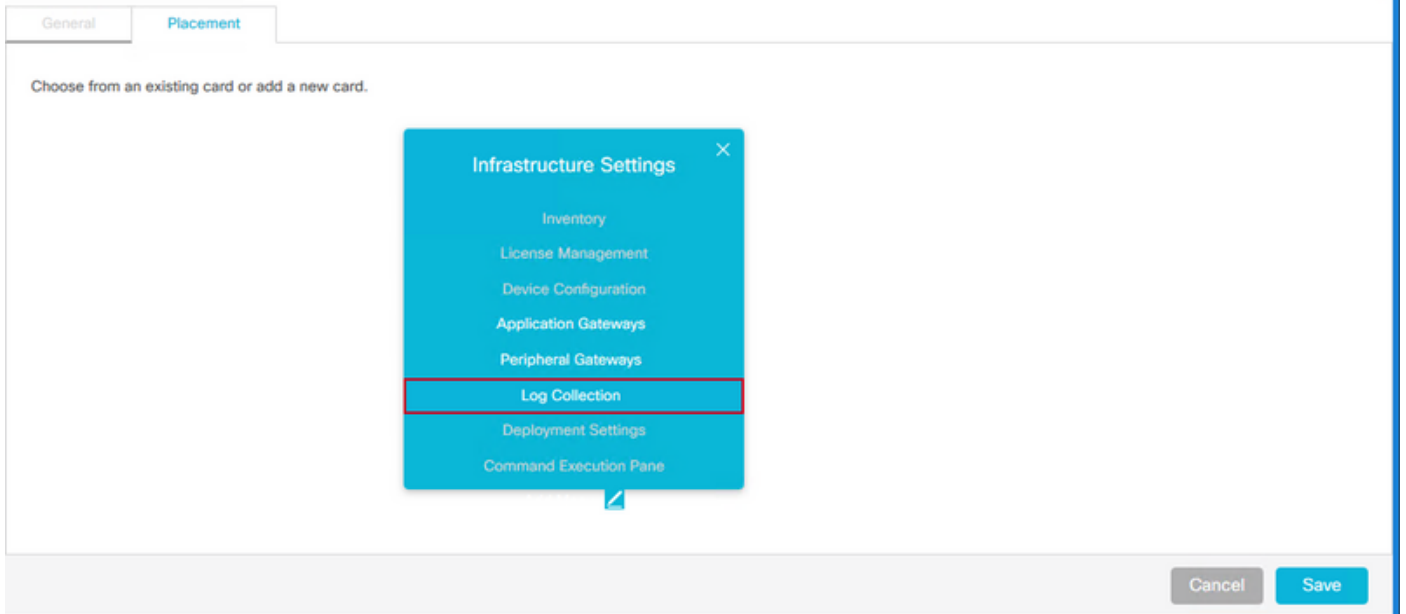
General Placement

Choose from an existing card or add a new card.

Infrastructure Settings

Inventory
License Management
Device Configuration
Application Gateways
Peripheral Gateways
Log Collection
Deployment Settings
Command Execution Pane

Cancel Save